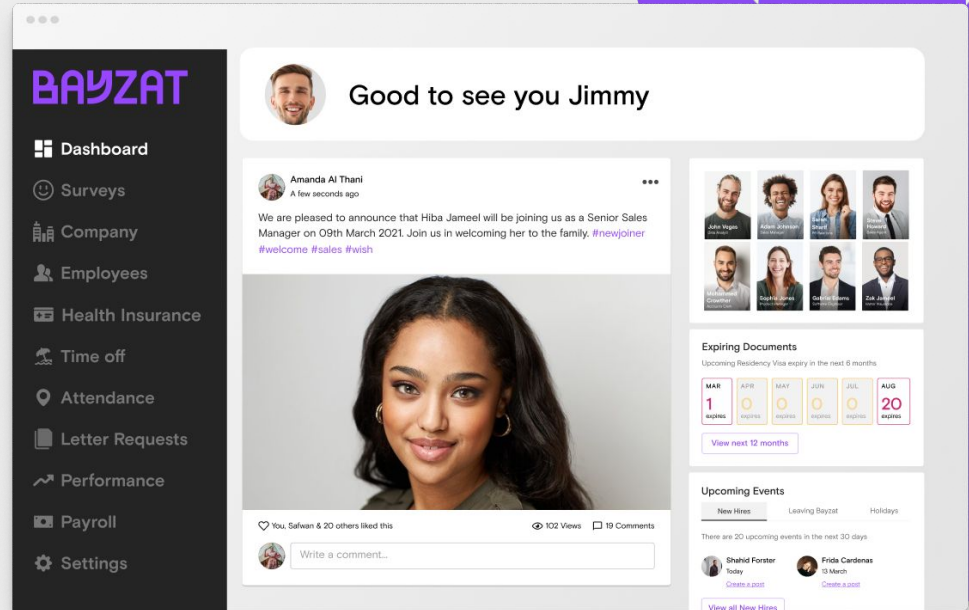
BAYZAT

Dashboard
Surveys
Company
Employees
Health Insurance
Time off
Attendance
Letter Requests
Performance
Payroll
Settings

Good to see you Jimmy

Amanda Al Thani
A few seconds ago

We are pleased to announce that Hiba Jameel will be joining us as a Senior Sales Manager on 09th March 2021. Join us in welcoming her to the family. #newjoiner #welcome #sales #wish

You, Safwan & 20 others liked this
102 Views
19 Comments

Write a comment...

John Vegas
Adam Johnson
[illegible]
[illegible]
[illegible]
Sophia James
Gabriel Adams
Zak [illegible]

Expiring Documents
Upcoming Residency Visa expiry in the next 6 months

| MAR | APR | MAY | JUN | JUL | AUG |
|---|---|---|---|---|---|
| 1 | 0 | 0 | 0 | 0 | 20 |
| expires | expires | expires | expires | expires | expires |

View next 12 months

Upcoming Events
New Hires
Leaving Bayzat
Holidays
There are 20 upcoming events in the next 30 days
Shahid Forster
Today
Create a post
Frida Cardenas
13 March
Create a post
View all New Hires